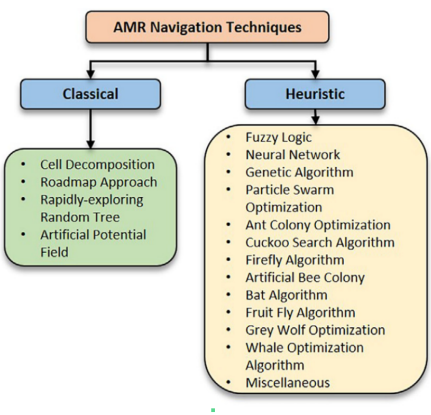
AMR Navigation Techniques

Classical

Heuristic

- Cell Decomposition
- Roadmap Approach
- Rapidly-exploring Random Tree
- Artificial Potential Field

- Fuzzy Logic
- Neural Network
- Genetic Algorithm
- Particle Swarm Optimization
- Ant Colony Optimization
- Cuckoo Search Algorithm
- Firefly Algorithm
- Artificial Bee Colony
- Bat Algorithm
- Fruit Fly Algorithm
- Grey Wolf Optimization
- Whale Optimization Algorithm
- Miscellaneous